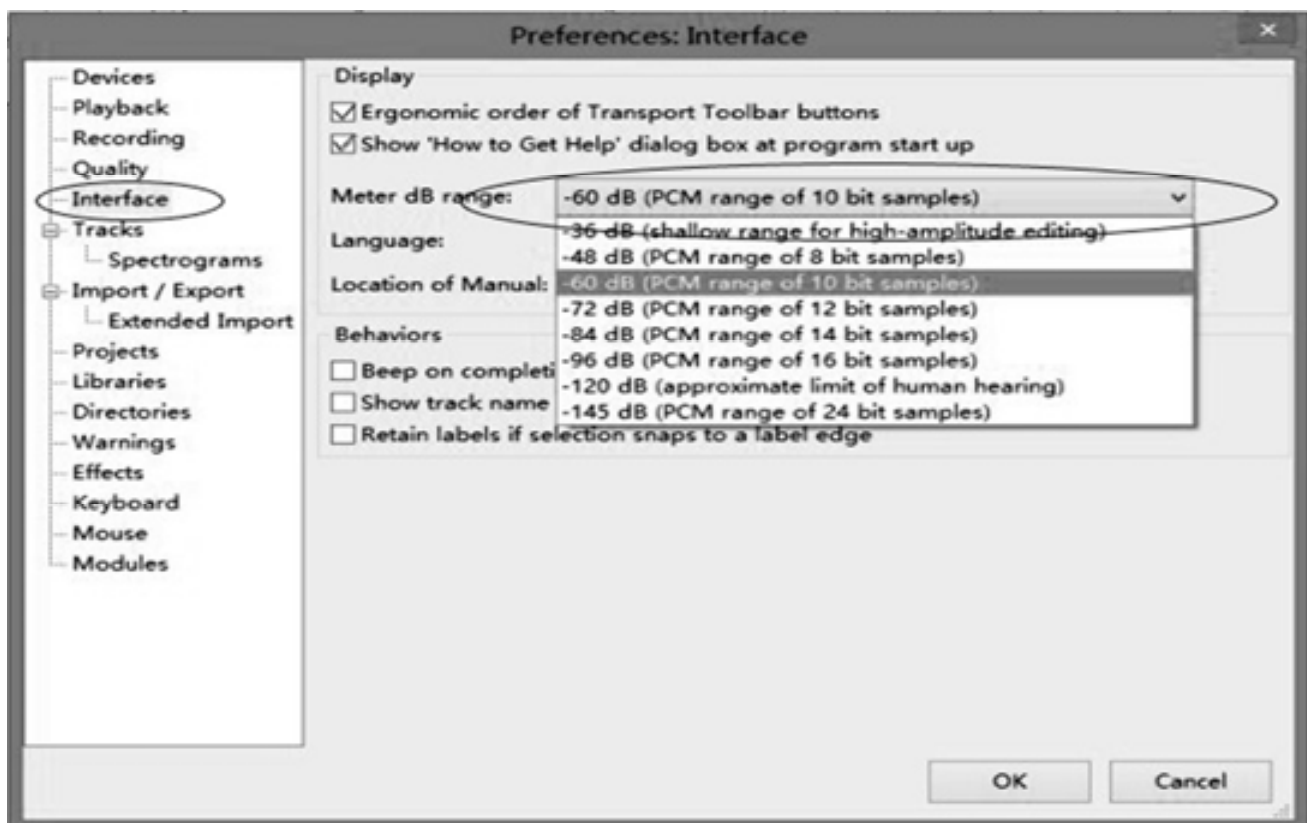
Preferences: Interface

Devices
Playback
Recording
Quality
Interface
Tracks
Spectrograms
Import / Export
Extended Import
Projects
Libraries
Directories
Warnings
Effects
Keyboard
Mouse
Modules

Display
☑ Ergonomic order of Transport Toolbar buttons
☑ Show 'How to Get Help' dialog box at program start up

Meter dB range: -60 dB (PCM range of 10 bit samples)
Language:
Location of Manual:

-36 dB (shallow range for high-amplitude editing)
-48 dB (PCM range of 8 bit samples)
-60 dB (PCM range of 10 bit samples)
-72 dB (PCM range of 12 bit samples)
-84 dB (PCM range of 14 bit samples)
-96 dB (PCM range of 16 bit samples)
-120 dB (approximate limit of human hearing)
-145 dB (PCM range of 24 bit samples)

Behaviors
☐ Beep on completi
☐ Show track name
☐ Retain labels if selection snaps to a label edge

OK
Cancel